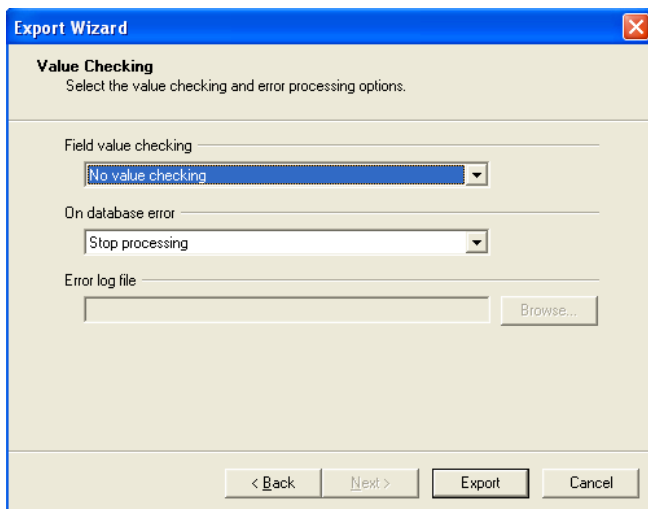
Export Wizard

Value Checking
Select the value checking and error processing options.

Field value checking

No value checking

On database error

Stop processing

Error log file

Browse...

< Back

Next >

Export

Cancel